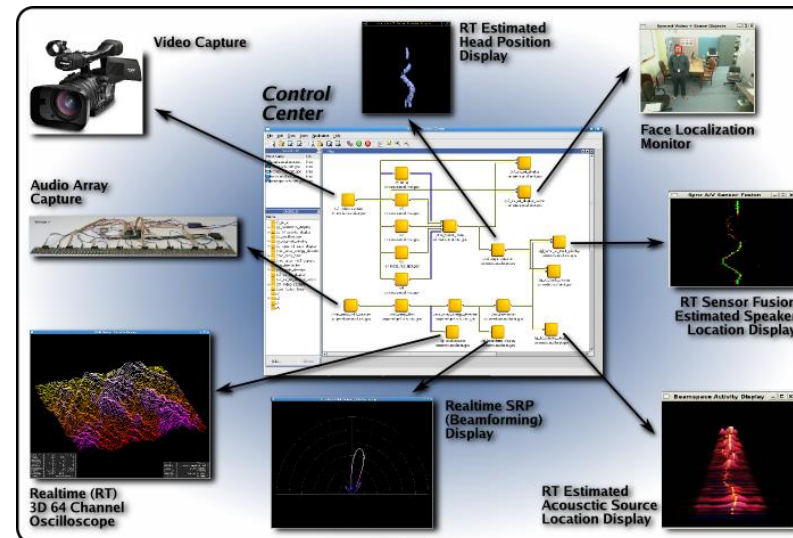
Video Capture

RT Estimated Head Position Display

Control Center

Face Localization Monitor

Audio Array Capture

RT Sensor Fusion Estimated Speaker Location Display

Realtime SRP (Beamforming) Display

Realtime (RT) 3D 64 Channel Oscilloscope

RT Estimated Acousctic Source Location Display

Beamspace Activity Display